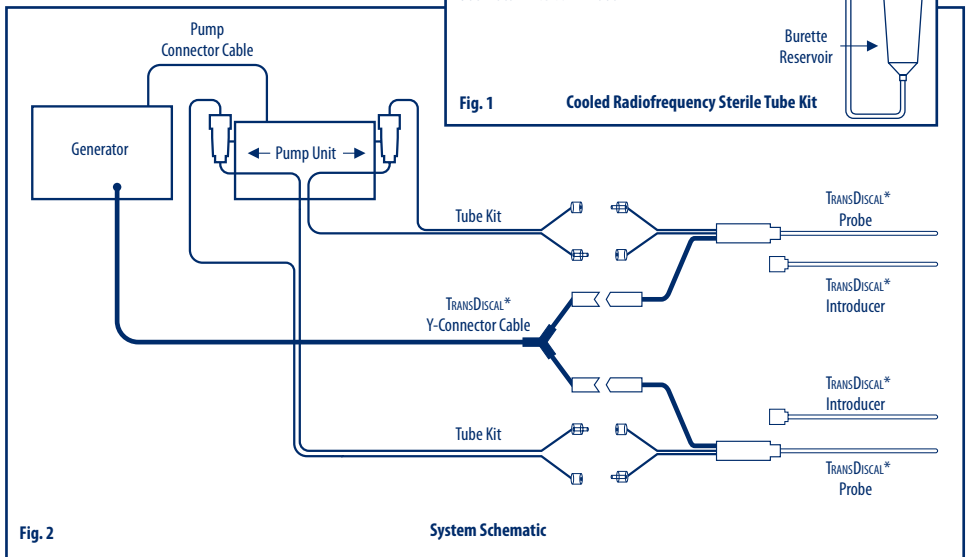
Burette Reservoir

Fig. 1

Cooled Radiofrequency Sterile Tube Kit

Pump Connector Cable

Generator

Pump Unit

Tube Kit

TransDiscal* Probe

TransDiscal* Introducer

TransDiscal* Y-Connector Cable

TransDiscal* Introducer

Tube Kit

TransDiscal* Probe

Fig. 2

System Schematic